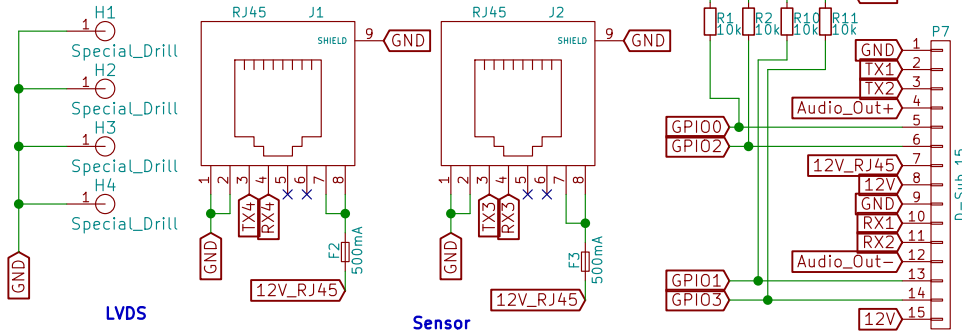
H1
1
Special_Drill
H2
1
Special_Drill
H3
1
Special_Drill
H4
1
Special_Drill
GND

RJ45 J1
SHIELD
9
GND
1 2 3 4 5 6 7 8
TX4
RX4
GND
F2
500mA
12V_RJ45
LVDS

RJ45 J2
SHIELD
9
GND
1 2 3 4 5 6 7 8
TX3
RX3
GND
F3
500mA
12V_RJ45
Sensor

R1 10k
R2 10k
R10 10k
R11 10k
P7
GND 1
TX1 2
TX2 3
Audio_Out+ 4
GPIO0 5
GPIO2 6
12V_RJ45 7
12V 8
GND 9
RX1 10
RX2 11
Audio_Out- 12
GPIO1 13
GPIO3 14
12V 15
D_Sub_15